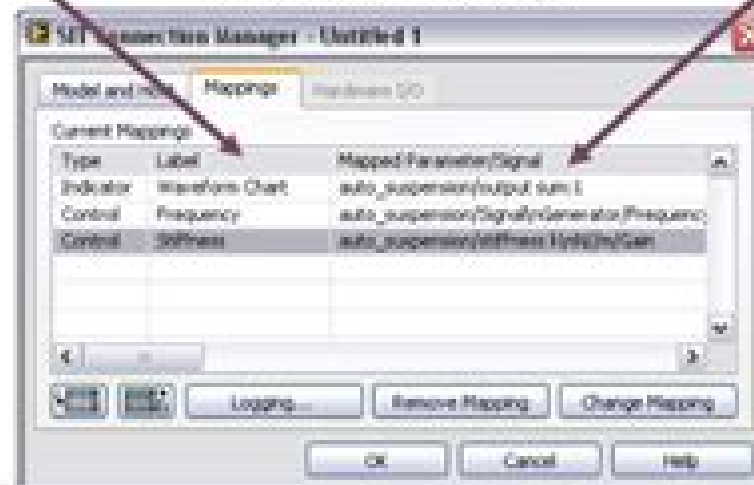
SIT Connection Manager - Untitled 1

Model and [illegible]
Mappings
Hardware I/O

Current Mappings

| Type | Label | Mapped Parameter/Signal |
|---|---|---|
| Indicator | Waveform Chart | auto_suspension/output sum 1 |
| Control | Frequency | auto_suspension/Signal Generator/Frequenc |
| Control | Stiffness | auto_suspension/stiffness 1/stiffness/Gain |

Logging...
Remove Mapping
Change Mapping

OK
Cancel
Help